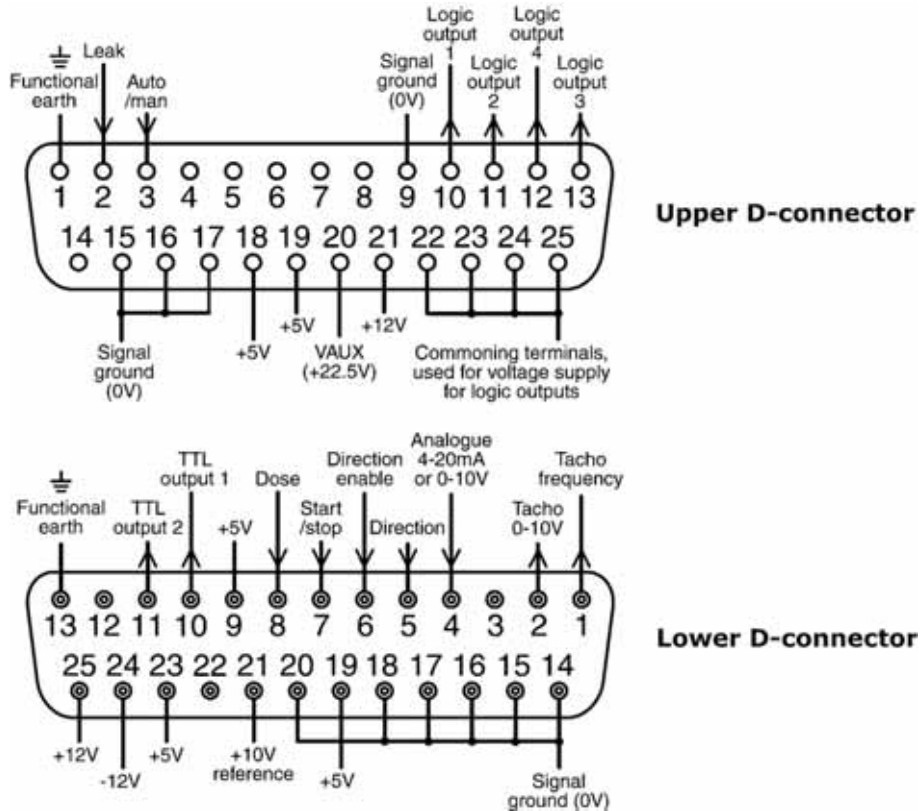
Logic output 1
Logic output 4
Leak
Functional earth
Auto /man
Signal ground (0V)
Logic output 2
Logic output 3

1 2 3 4 5 6 7 8 9 10 11 12 13
14 15 16 17 18 19 20 21 22 23 24 25

Upper D-connector

+5V
+12V
Signal ground (0V)
+5V
VAUX (+22.5V)
Commoning terminals, used for voltage supply for logic outputs

TTL output 1
Dose
Direction enable
Analogue 4-20mA or 0-10V
Tacho frequency
Functional earth
TTL output 2
+5V
Start /stop
Direction
Tacho 0-10V

13 12 11 10 9 8 7 6 5 4 3 2 1
25 24 23 22 21 20 19 18 17 16 15 14

Lower D-connector

+12V
-12V
+5V
+10V reference
+5V
Signal ground (0V)